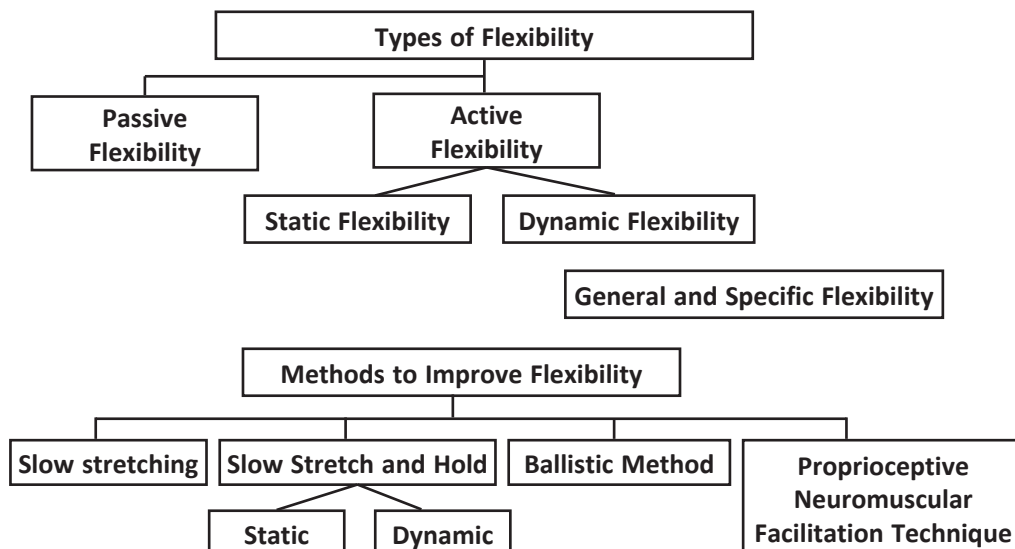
Types of Flexibility

Passive Flexibility

Active Flexibility

Static Flexibility

Dynamic Flexibility

General and Specific Flexibility

Methods to Improve Flexibility

Slow stretching

Slow Stretch and Hold

Ballistic Method

Proprioceptive Neuromuscular Facilitation Technique

Static

Dynamic